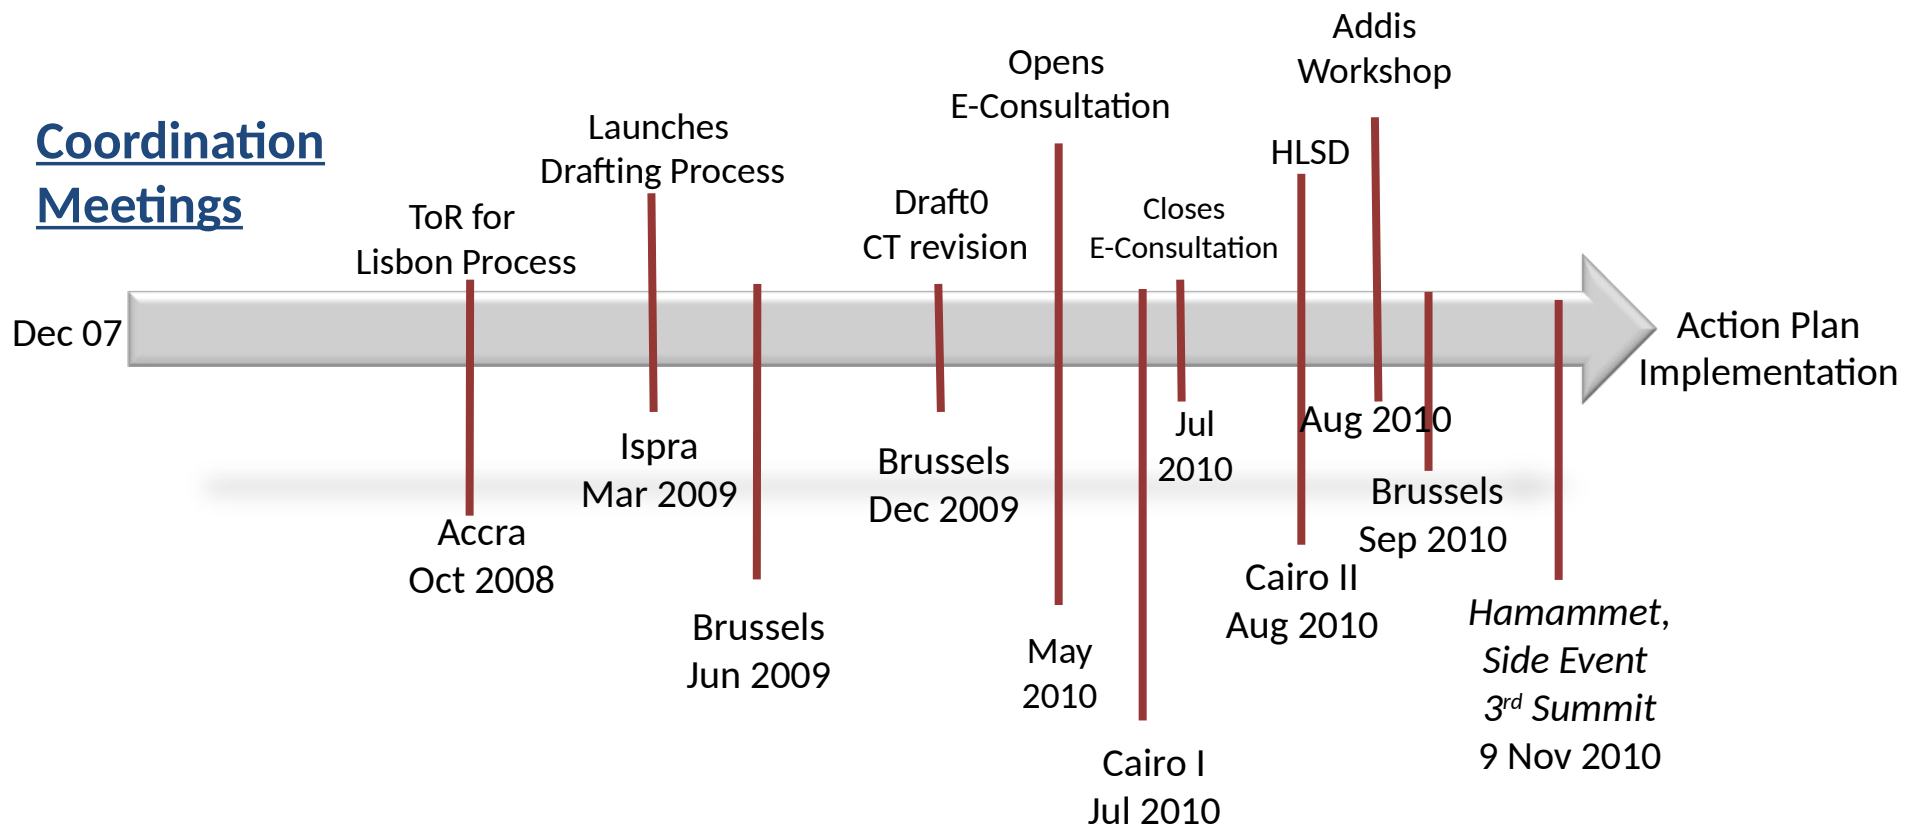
Coordination Meetings

Dec 07

ToR for Lisbon Process

Accra Oct 2008

Launches Drafting Process

Ispra Mar 2009

Brussels Jun 2009

Draft0 CT revision

Brussels Dec 2009

Opens E-Consultation

May 2010

Cairo I Jul 2010

Closes E-Consultation

Jul 2010

HLSD

Cairo II Aug 2010

Addis Workshop

Aug 2010

Brussels Sep 2010

Hammamet, Side Event $3^{rd}$ Summit 9 Nov 2010

Action Plan Implementation